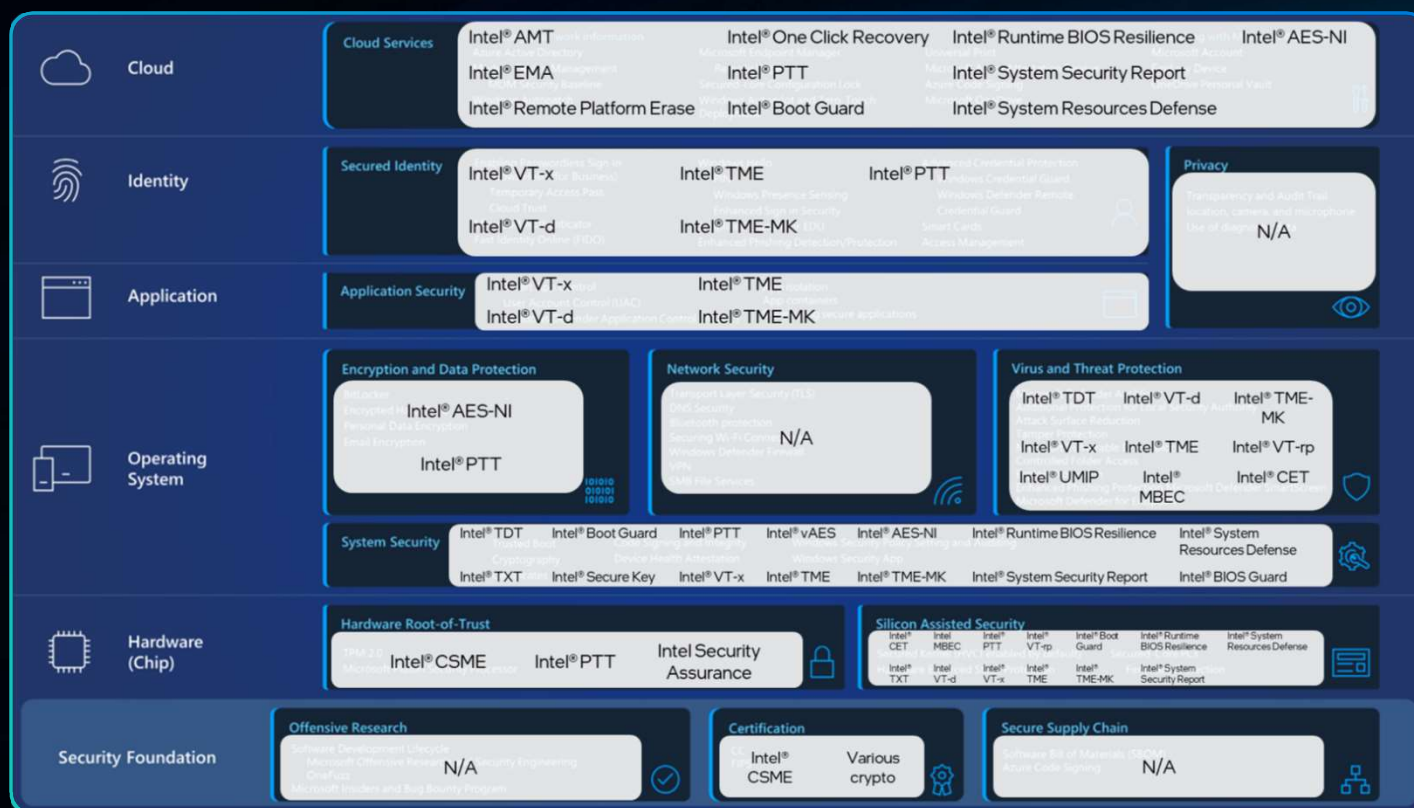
Cloud

Cloud Services

Intel® AMT
Intel® One Click Recovery
Intel® Runtime BIOS Resilience
Intel® AES-NI
Intel® EMA
Intel® PTT
Intel® System Security Report
Intel® Remote Platform Erase
Intel® Boot Guard
Intel® System Resources Defense

Identity

Secured Identity

Intel® VT-x
Intel® TME
Intel® PTT
Intel® VT-d
Intel® TME-MK

Privacy

N/A

Application

Application Security

Intel® VT-x
Intel® TME
Intel® VT-d
Intel® TME-MK

Operating System

Encryption and Data Protection

Intel® AES-NI
Intel® PTT

Network Security

N/A

Virus and Threat Protection

Intel® TDT
Intel® VT-d
Intel® TME-MK
Intel® VT-x
Intel® TME
Intel® VT-rp
Intel® UMIP
Intel® MBEC
Intel® CET

System Security

Intel® TDT
Intel® Boot Guard
Intel® PTT
Intel® vAES
Intel® AES-NI
Intel® Runtime BIOS Resilience
Intel® System Resources Defense
Intel® TXT
Intel® Secure Key
Intel® VT-x
Intel® TME
Intel® TME-MK
Intel® System Security Report
Intel® BIOS Guard

Hardware (Chip)

Hardware Root-of-Trust

Intel® CSME
Intel® PTT
Intel Security Assurance

Silicon Assisted Security

Intel® CET
Intel MBEC
Intel® PTT
Intel® VT-rp
Intel® Boot Guard
Intel® Runtime BIOS Resilience
Intel® System Resources Defense
Intel® TXT
Intel VT-d
Intel® VT-x
Intel® TME
Intel® TME-MK
Intel® System Security Report

Security Foundation

Offensive Research

N/A

Certification

Intel® CSME
Various crypto

Secure Supply Chain

N/A